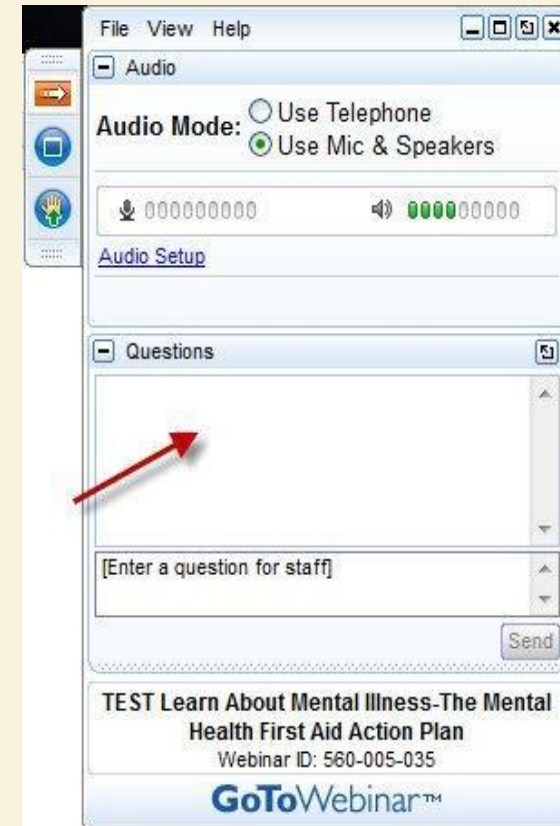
File View Help

Audio

Audio Mode: Use Telephone
Use Mic & Speakers

000000000

0000000000

Audio Setup

Questions

[Enter a question for staff]

Send

TEST Learn About Mental Illness-The Mental Health First Aid Action Plan

Webinar ID: 560-005-035

GoToWebinar™